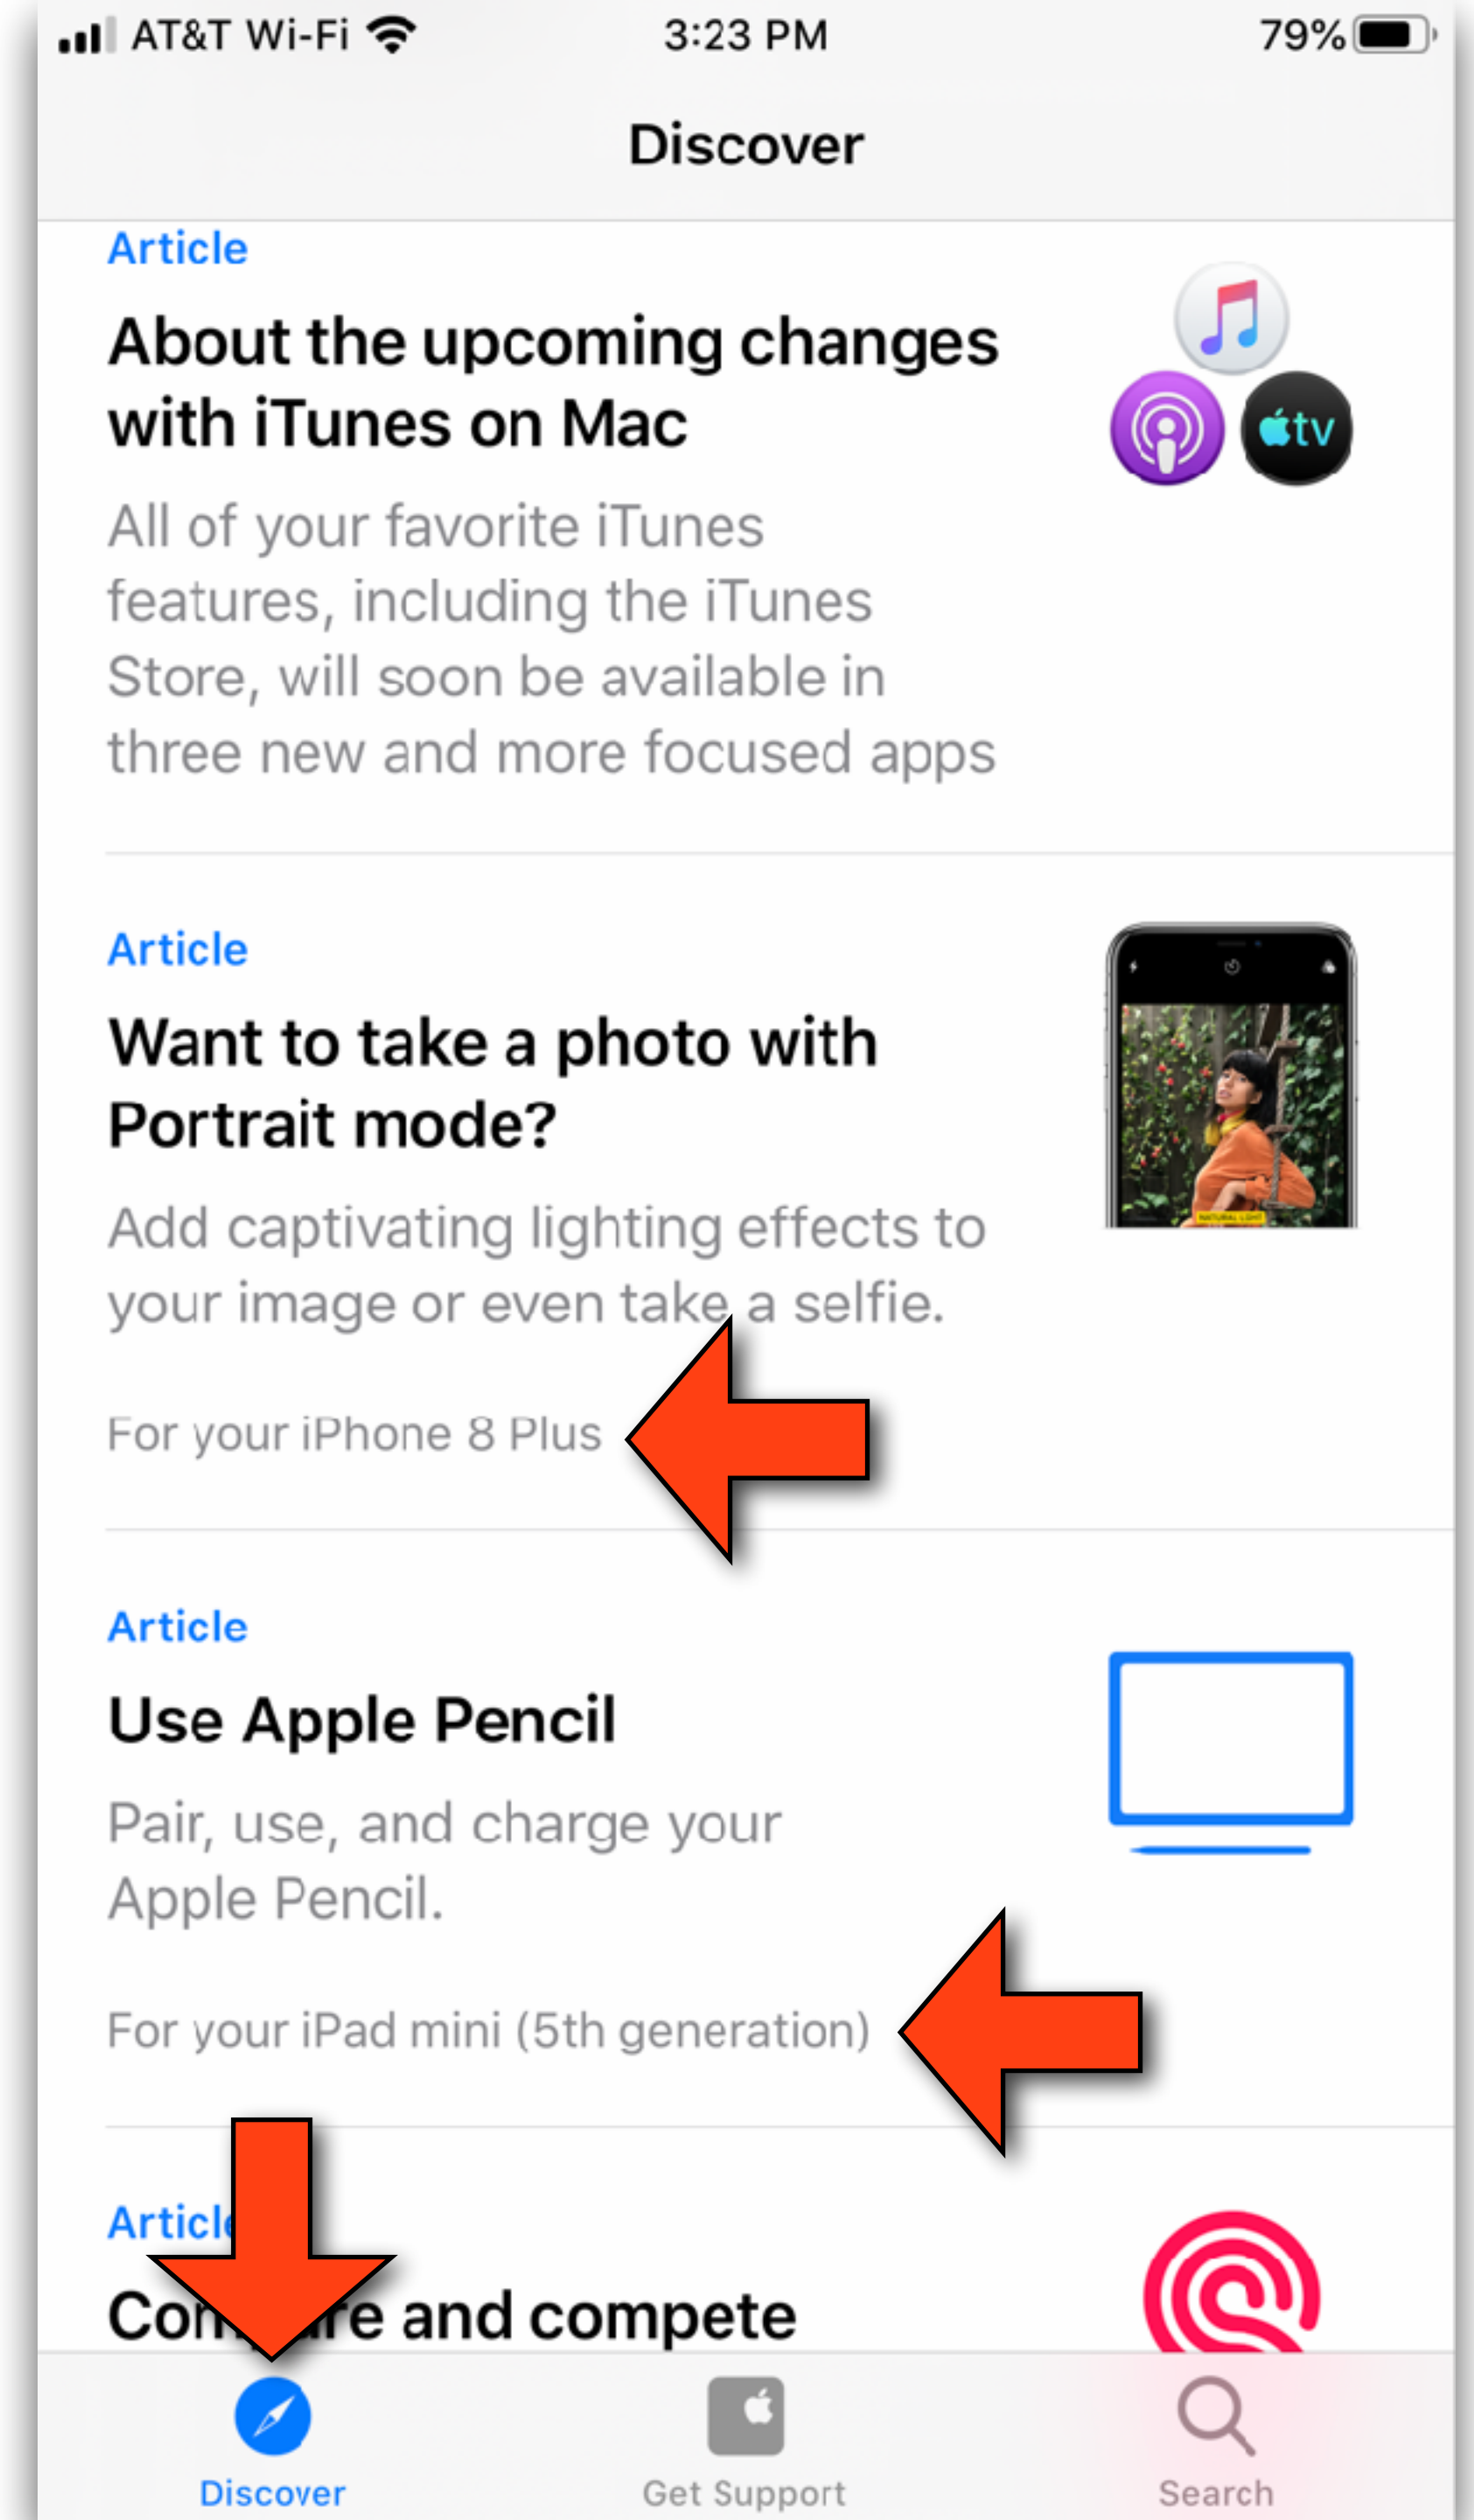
AT&T Wi-Fi 3:23 PM 79%

Discover

Article

About the upcoming changes with iTunes on Mac

All of your favorite iTunes features, including the iTunes Store, will soon be available in three new and more focused apps

tv

Article

Want to take a photo with Portrait mode?

Add captivating lighting effects to your image or even take a selfie.

For your iPhone 8 Plus

Article

Use Apple Pencil

Pair, use, and charge your Apple Pencil.

For your iPad mini (5th generation)

Articl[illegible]

Co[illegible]e and compete

Discover Get Support Search